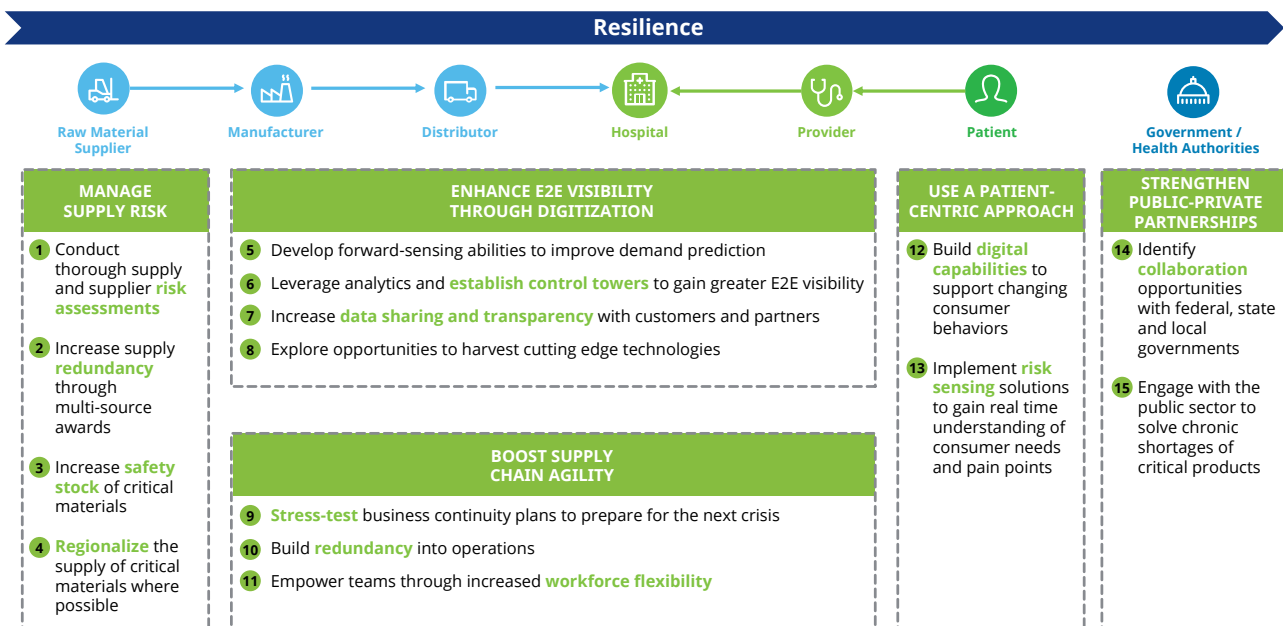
Resilience

Raw Material Supplier

Manufacturer

Distributor

Hospital

Provider

Patient

Government / Health Authorities

MANAGE SUPPLY RISK

1 Conduct thorough supply and supplier risk assessments

2 Increase supply redundancy through multi-source awards

3 Increase safety stock of critical materials

4 Regionalize the supply of critical materials where possible

ENHANCE E2E VISIBILITY THROUGH DIGITIZATION

5 Develop forward-sensing abilities to improve demand prediction

6 Leverage analytics and establish control towers to gain greater E2E visibility

7 Increase data sharing and transparency with customers and partners

8 Explore opportunities to harvest cutting edge technologies

BOOST SUPPLY CHAIN AGILITY

9 Stress-test business continuity plans to prepare for the next crisis

10 Build redundancy into operations

11 Empower teams through increased workforce flexibility

USE A PATIENT-CENTRIC APPROACH

12 Build digital capabilities to support changing consumer behaviors

13 Implement risk sensing solutions to gain real time understanding of consumer needs and pain points

STRENGTHEN PUBLIC-PRIVATE PARTNERSHIPS

14 Identify collaboration opportunities with federal, state and local governments

15 Engage with the public sector to solve chronic shortages of critical products